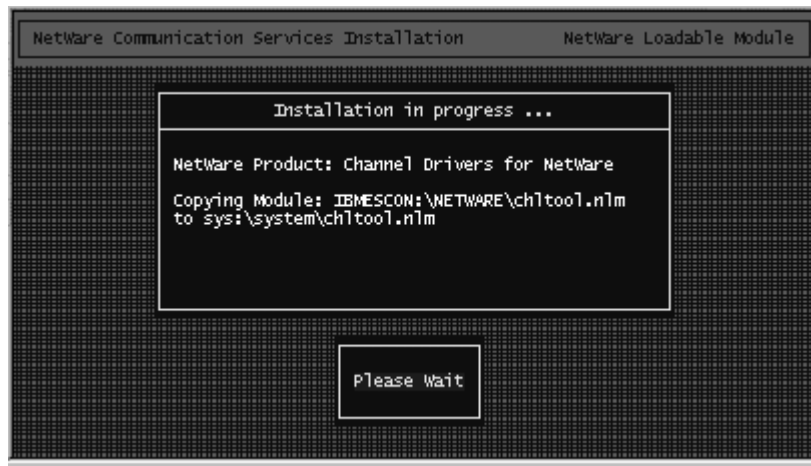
NetWare Communication Services Installation NetWare Loadable Module

Installation in progress ...

NetWare Product: Channel Drivers for NetWare

Copying Module: IBMESCON:\NETWARE\chltool.nlm to sys:\system\chltool.nlm

Please Wait